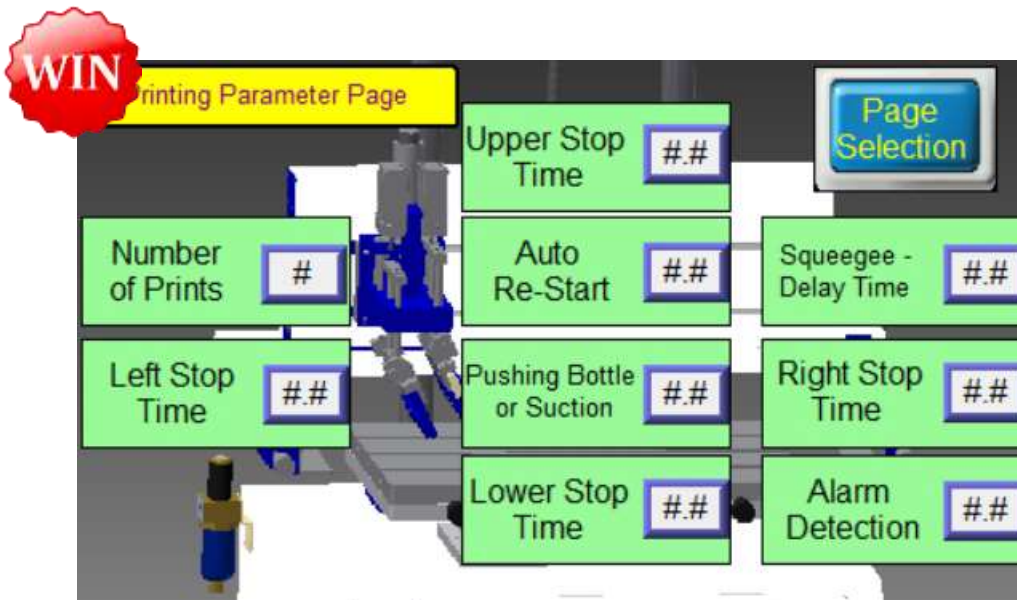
WIN

Printing Parameter Page

Page Selection

Upper Stop Time #.#

Number of Prints #

Auto Re-Start #.#

Squeegee - Delay Time #.#

Left Stop Time #.#

Pushing Bottle or Suction #.#

Right Stop Time #.#

Lower Stop Time #.#

Alarm Detection #.#